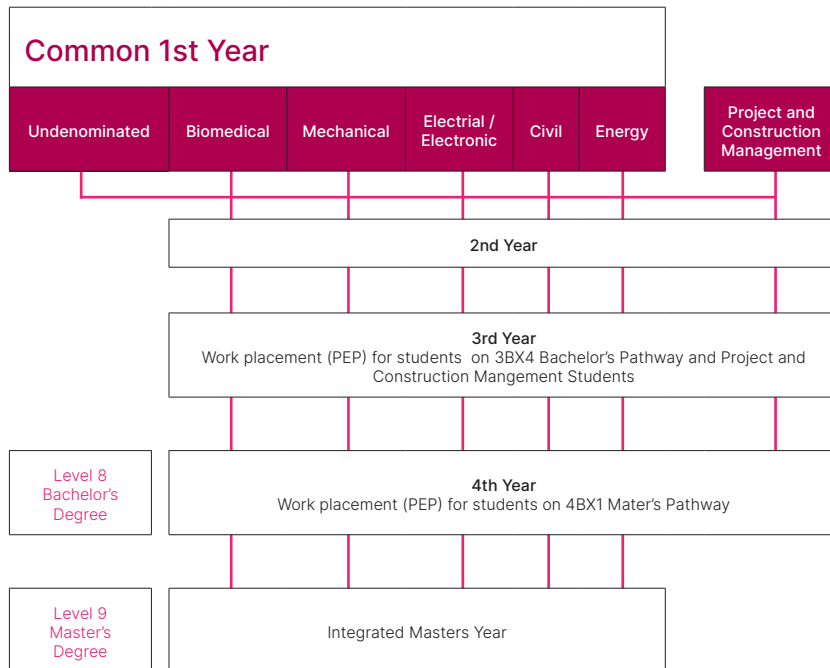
Common 1st Year

Undenominated

Biomedical

Mechanical

Electrial / Electronic

Civil

Energy

Project and Construction Management

2nd Year

3rd Year
Work placement (PEP) for students on 3BX4 Bachelor's Pathway and Project and Construction Mangement Students

Level 8 Bachelor's Degree

4th Year
Work placement (PEP) for students on 4BX1 Mater's Pathway

Level 9 Master's Degree

Integrated Masters Year